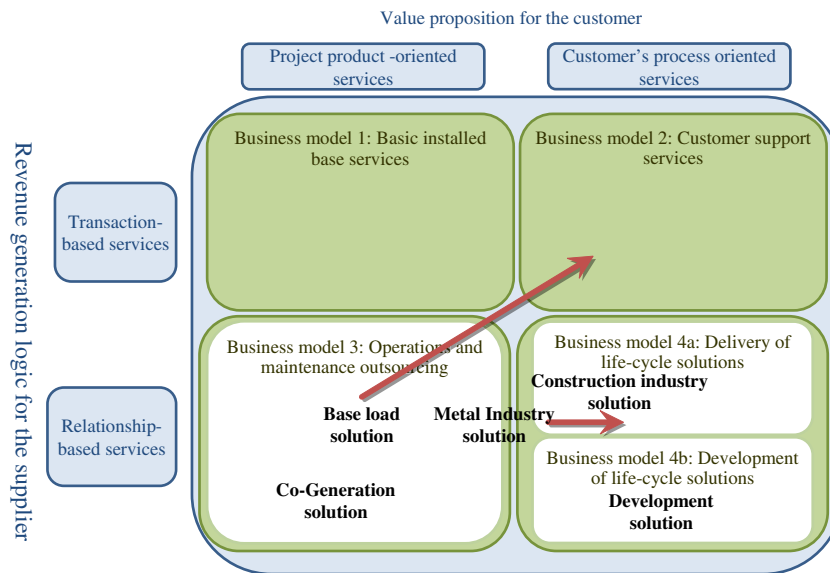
Value proposition for the customer

Project product -oriented services

Customer's process oriented services

Revenue generation logic for the supplier

Transaction-based services

Relationship-based services

Business model 1: Basic installed base services

Business model 2: Customer support services

Business model 3: Operations and maintenance outsourcing

Base load solution

Metal Industry solution

Co-Generation solution

Business model 4a: Delivery of life-cycle solutions

Construction industry solution

Business model 4b: Development of life-cycle solutions

Development solution